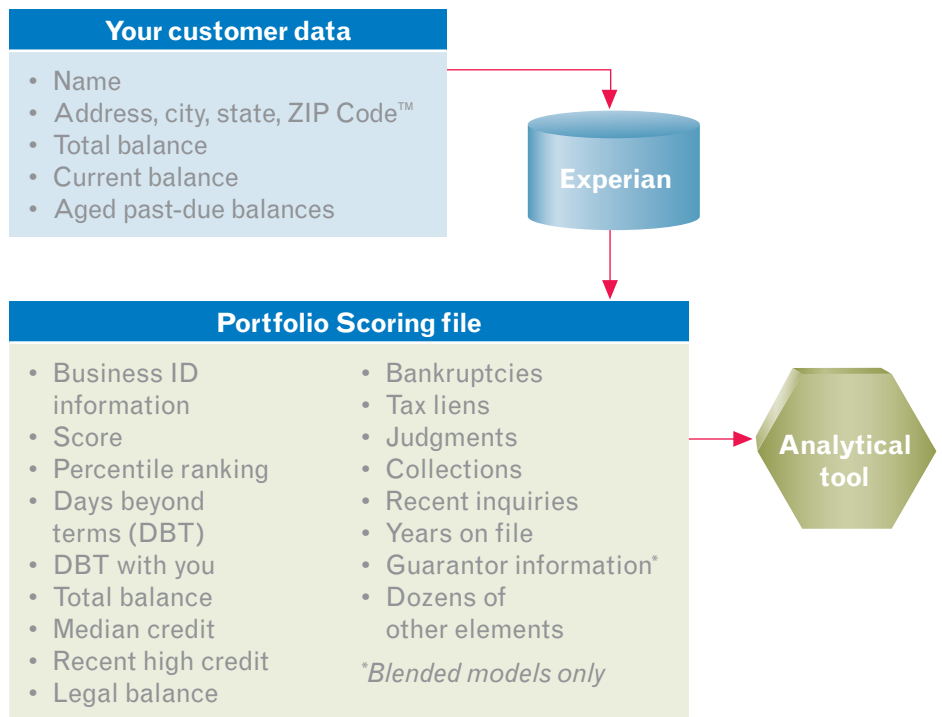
Your customer data

• Name
• Address, city, state, ZIP Code™
• Total balance
• Current balance
• Aged past-due balances

Experian

Portfolio Scoring file

• Business ID information
• Score
• Percentile ranking
• Days beyond terms (DBT)
• DBT with you
• Total balance
• Median credit
• Recent high credit
• Legal balance

• Bankruptcies
• Tax liens
• Judgments
• Collections
• Recent inquiries
• Years on file
• Guarantor information*
• Dozens of other elements

*Blended models only

Analytical tool